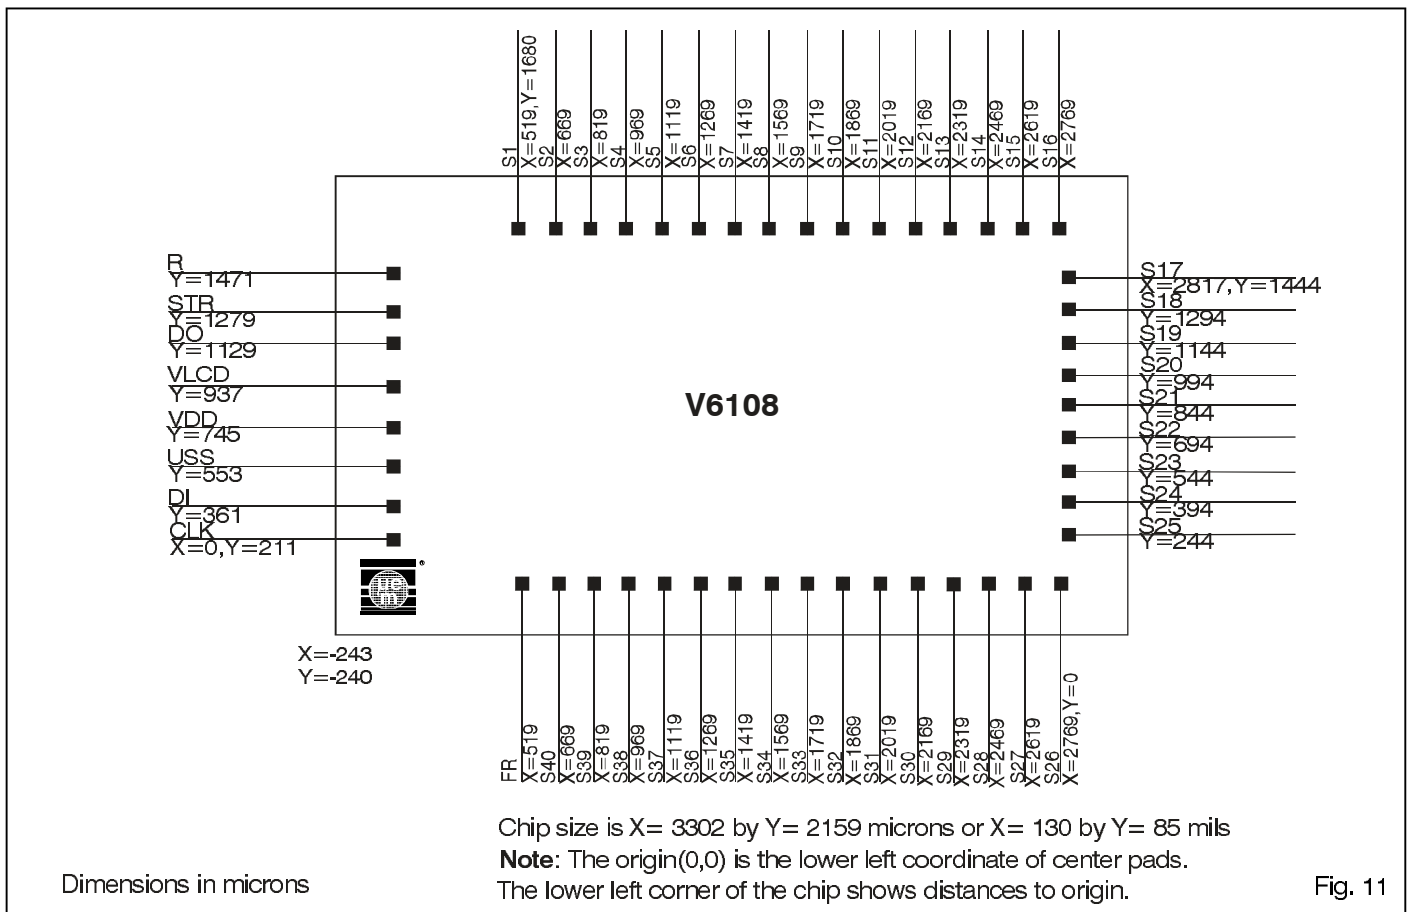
S1
X=519, Y=1680
S2
X=669
S3
X=819
S4
X=969
S5
X=1119
S6
X=1269
S7
X=1419
S8
X=1569
S9
X=1719
S10
X=1869
S11
X=2019
S12
X=2169
S13
X=2319
S14
X=2469
S15
X=2619
S16
X=2769

R
Y=1471
STR
Y=1279
DO
Y=1129
VLCD
Y=937
VDD
Y=745
USS
Y=553
DI
Y=361
CLK
X=0, Y=211

V6108

S17
X=2817, Y=1444
S18
Y=1294
S19
Y=1144
S20
Y=994
S21
Y=844
S22
Y=694
S23
Y=544
S24
Y=394
S25
Y=244

X=-243
Y=-240

FR
X=519
S40
X=669
S39
X=819
S38
X=969
S37
X=1119
S36
X=1269
S35
X=1419
S34
X=1569
S33
X=1719
S32
X=1869
S31
X=2019
S30
X=2169
S29
X=2319
S28
X=2469
S27
X=2619
S26
X=2769, Y=0

Chip size is X= 3302 by Y= 2159 microns or X= 130 by Y= 85 mils
**Note**: The origin(0,0) is the lower left coordinate of center pads.
The lower left corner of the chip shows distances to origin.

Dimensions in microns

Fig. 11